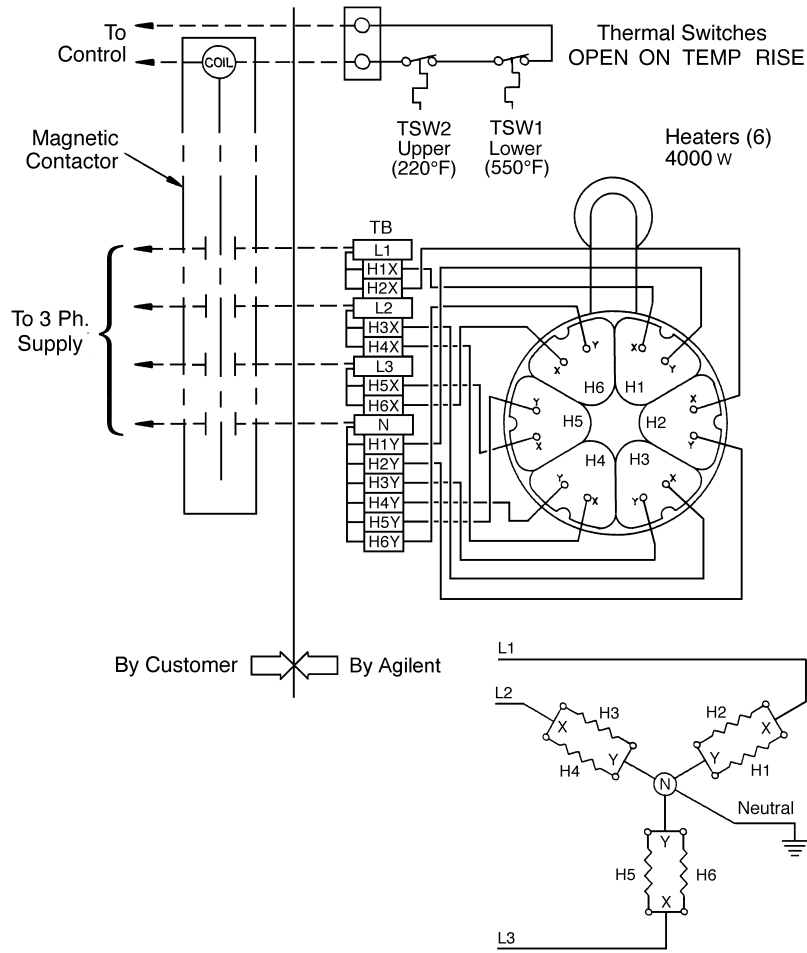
To Control

COIL

Thermal Switches
OPEN ON TEMP RISE

Magnetic Contactor

TSW2 Upper (220°F)

TSW1 Lower (550°F)

Heaters (6)
4000 W

TB

L1
H1X
H2X
L2
H3X
H4X
L3
H5X
H6X
N
H1Y
H2Y
H3Y
H4Y
H5Y
H6Y

To 3 Ph. Supply

H6 H1 H5 H2 H4 H3

Y X X Y Y X X Y Y X X Y

By Customer By Agilent

L1
L2
H3
H2
X
X
Y
Y
H4
H1
N
Neutral
Y
H5
H6
X
L3